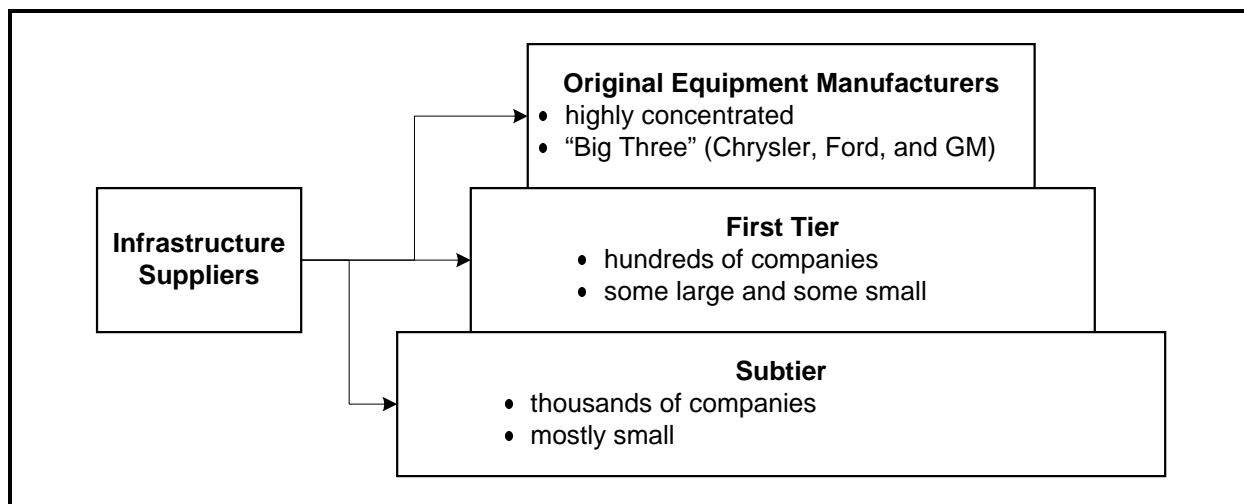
Infrastructure Suppliers

Original Equipment Manufacturers
- highly concentrated
- “Big Three” (Chrysler, Ford, and GM)

First Tier
- hundreds of companies
- some large and some small

Subtier
- thousands of companies
- mostly small